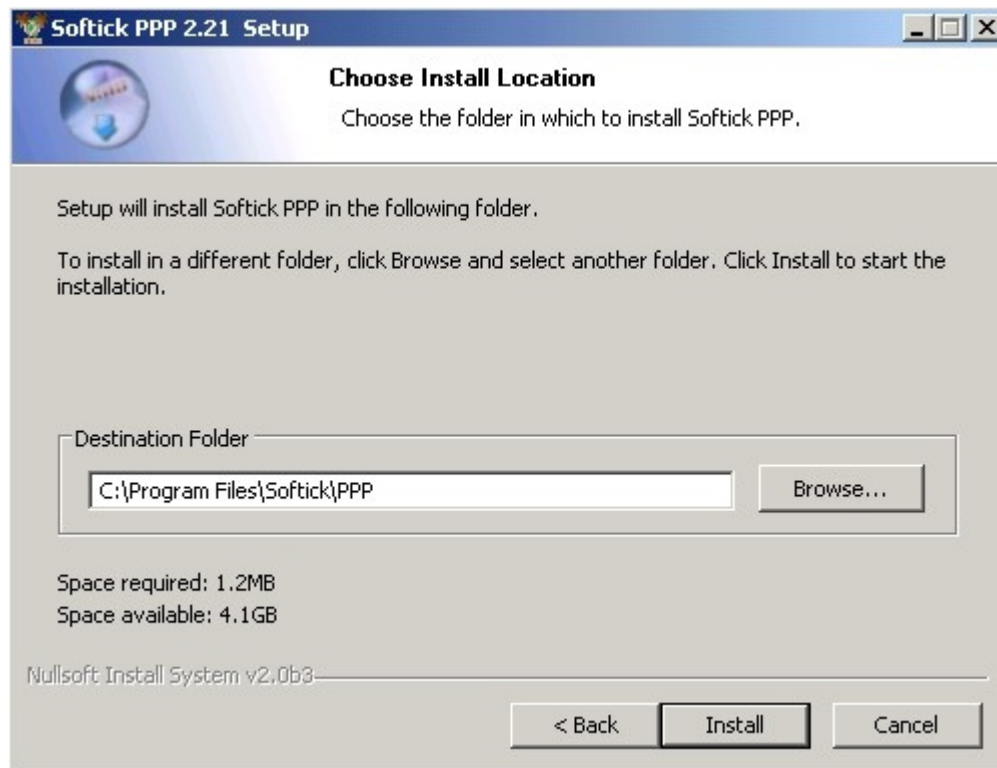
Softick PPP 2.21 Setup

Choose Install Location

Choose the folder in which to install Softick PPP.

Setup will install Softick PPP in the following folder.

To install in a different folder, click Browse and select another folder. Click Install to start the installation.

Destination Folder

C:\Program Files\Softick\PPP

Browse...

Space required: 1.2MB
Space available: 4.1GB

Nullsoft Install System v2.0b3

< Back

Install

Cancel